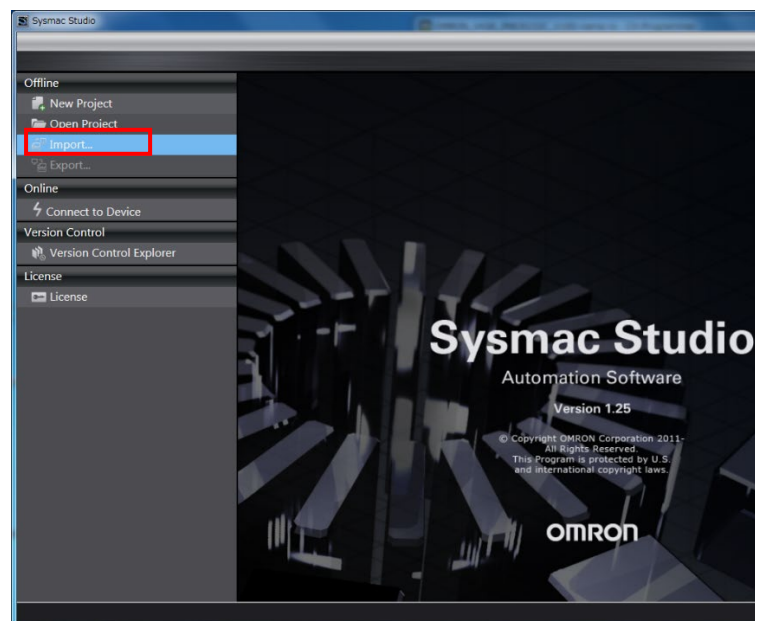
Sysmac Studio

Offline
New Project
Open Project
Import...
Export...
Online
Connect to Device
Version Control
Version Control Explorer
License
License

Sysmac Studio
Automation Software
Version 1.25
© Copyright OMRON Corporation 2011- All Rights Reserved. This Program is protected by U.S. and international copyright laws.
OMRON